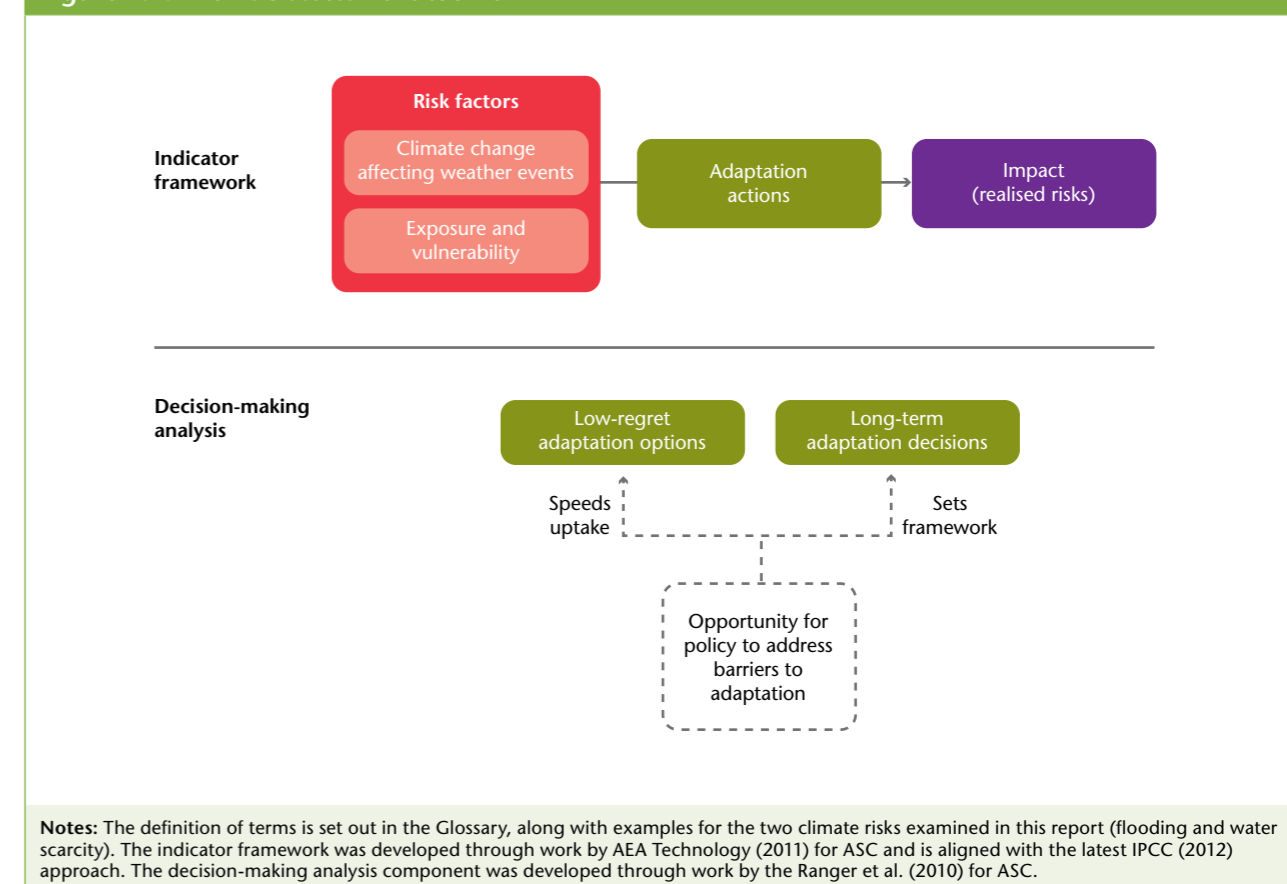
Indicator framework

Risk factors

Climate change affecting weather events

Exposure and vulnerability

Adaptation actions

Impact (realised risks)

Decision-making analysis

Low-regret adaptation options

Long-term adaptation decisions

Speeds uptake

Sets framework

Opportunity for policy to address barriers to adaptation

Notes: The definition of terms is set out in the Glossary, along with examples for the two climate risks examined in this report (flooding and water scarcity). The indicator framework was developed through work by AEA Technology (2011) for ASC and is aligned with the latest IPCC (2012) approach. The decision-making analysis component was developed through work by the Ranger et al. (2010) for ASC.